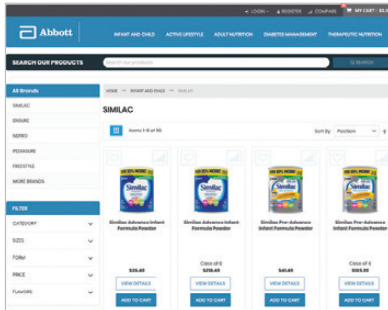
LOGIN | REGISTER | COMPARE | MY CART - $0

Abbott

INFANT AND CHILD | ACTIVE LIFESTYLE | ADULT NUTRITION | DIABETES MANAGEMENT | THERAPEUTIC NUTRITION

SEARCH OUR PRODUCTS

Search our products

SEARCH

HOME > INFANT AND CHILD > SIMILAC

All Brands

SIMILAC

ENSURE

NEPRO

PEDIASURE

FREESTYLE

MORE BRANDS

SIMILAC

Items 1-8 of 90

Sort By Position

Similac

Similac

Similac

Similac

Similac Advance Infant Formula Powder

$35.49

VIEW DETAILS

ADD TO CART

Similac Advance Infant Formula Powder

Case of 6

$218.49

VIEW DETAILS

ADD TO CART

Similac Pro-Advance Infant Formula Powder

$41.49

VIEW DETAILS

ADD TO CART

Similac Pro-Advance Infant Formula Powder

Case of 6

$303.39

VIEW DETAILS

ADD TO CART

FILTER

CATEGORY

SIZES

FORM

PRICE

FLAVORS